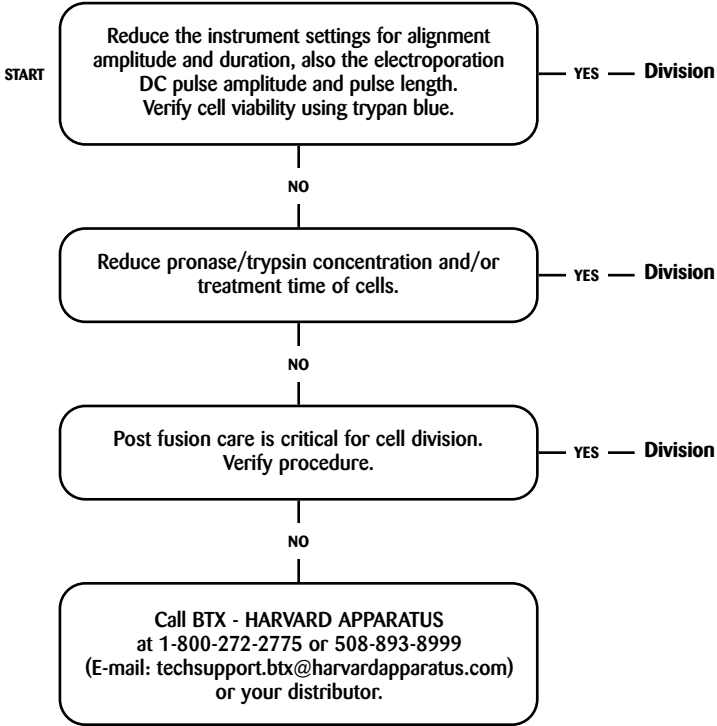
START

Reduce the instrument settings for alignment amplitude and duration, also the electroporation DC pulse amplitude and pulse length. Verify cell viability using trypan blue.

YES — Division

NO

Reduce pronase/trypsin concentration and/or treatment time of cells.

YES — Division

NO

Post fusion care is critical for cell division. Verify procedure.

YES — Division

NO

Call BTX - HARVARD APPARATUS at 1-800-272-2775 or 508-893-8999 (E-mail: techsupport.btx@harvardapparatus.com) or your distributor.